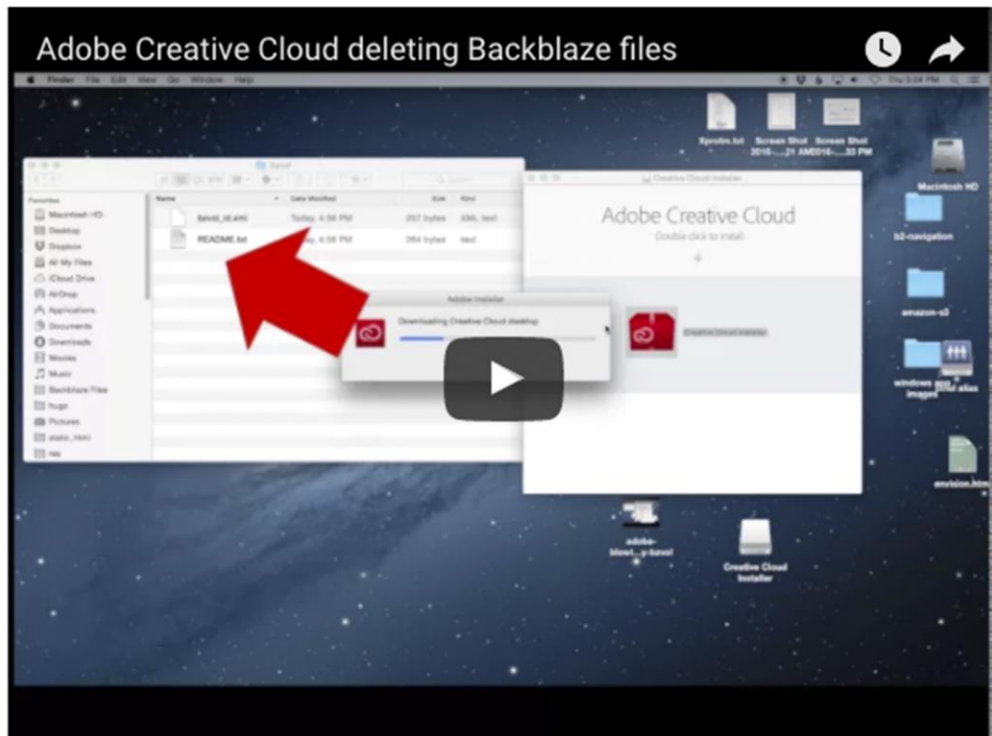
Adobe Creative Cloud deleting Backblaze files

Finder File Edit View Go Window Help

Thu 5:04 PM

Eprofm.txt

Screen Shot 2016-....21 AM

Screen Shot 2016-....33 PM

Macintosh HD

b2-navigation

amazon-s3

windows images

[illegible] alias

envision.htm

adobe-blowi...y-bzvol

Creative Cloud Installer

Favorites

Macintosh HD

Desktop

Dropbox

All My Files

iCloud Drive

AirDrop

Applications

Documents

Downloads

Movies

Music

Backblaze Files

hugo

Pictures

static_html

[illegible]

Name

Date Modified

Size

Kind

.bzvol_id.xml

Today, 4:58 PM

207 bytes

XML text

README.txt

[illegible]y, 4:58 PM

264 bytes

text

Creative Cloud Installer

Adobe Creative Cloud

Double click to install

Adobe Installer

Downloading Creative Cloud desktop

Creative Cloud Installer